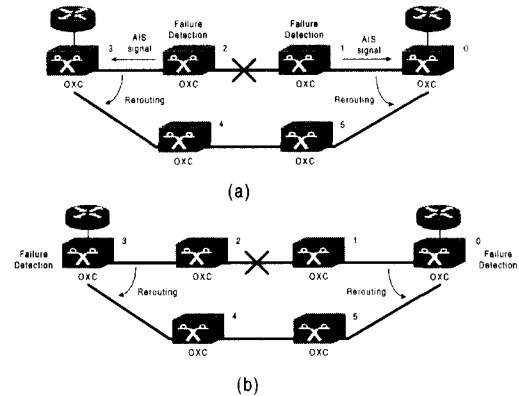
3 AIS signal Failure Detection 2 Failure Detection 1 AIS signal 0

OXC OXC OXC OXC

Rerouting Rerouting

4 5

OXC OXC

(a)

Failure Detection 3 2 1 0 Failure Detection

OXC OXC OXC OXC

Rerouting Rerouting

4 5

OXC OXC

(b)